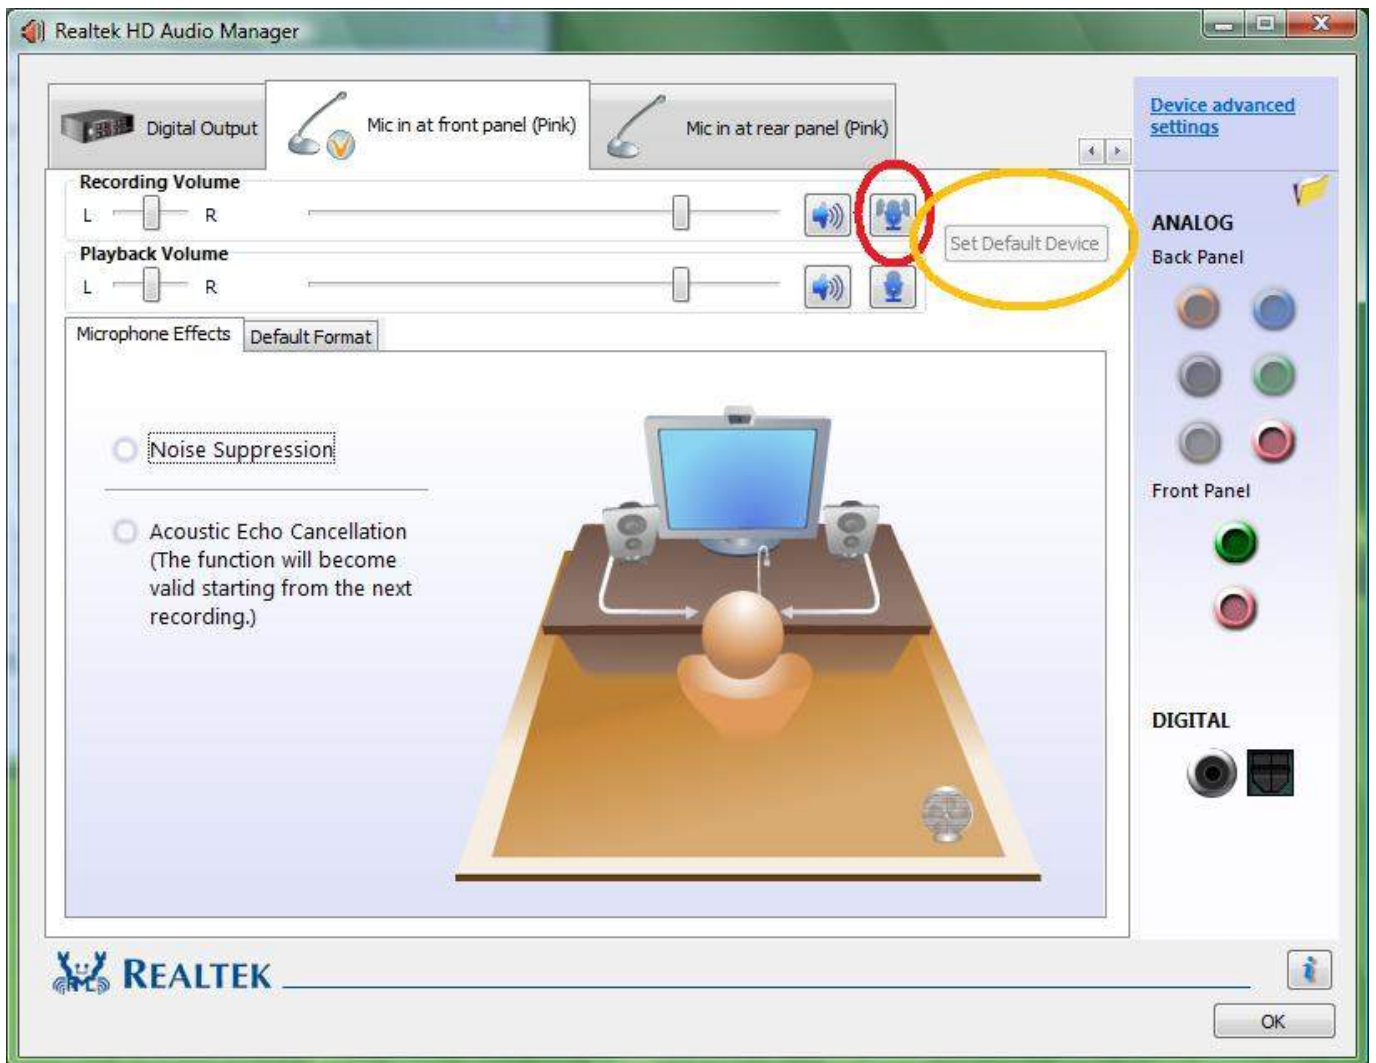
Realtek HD Audio Manager

Digital Output

Mic in at front panel (Pink)

Mic in at rear panel (Pink)

Device advanced settings

Recording Volume

L R

Set Default Device

Playback Volume

L R

ANALOG

Back Panel

Microphone Effects

Default Format

Noise Suppression

Acoustic Echo Cancellation (The function will become valid starting from the next recording.)

Front Panel

DIGITAL

REALTEK

OK